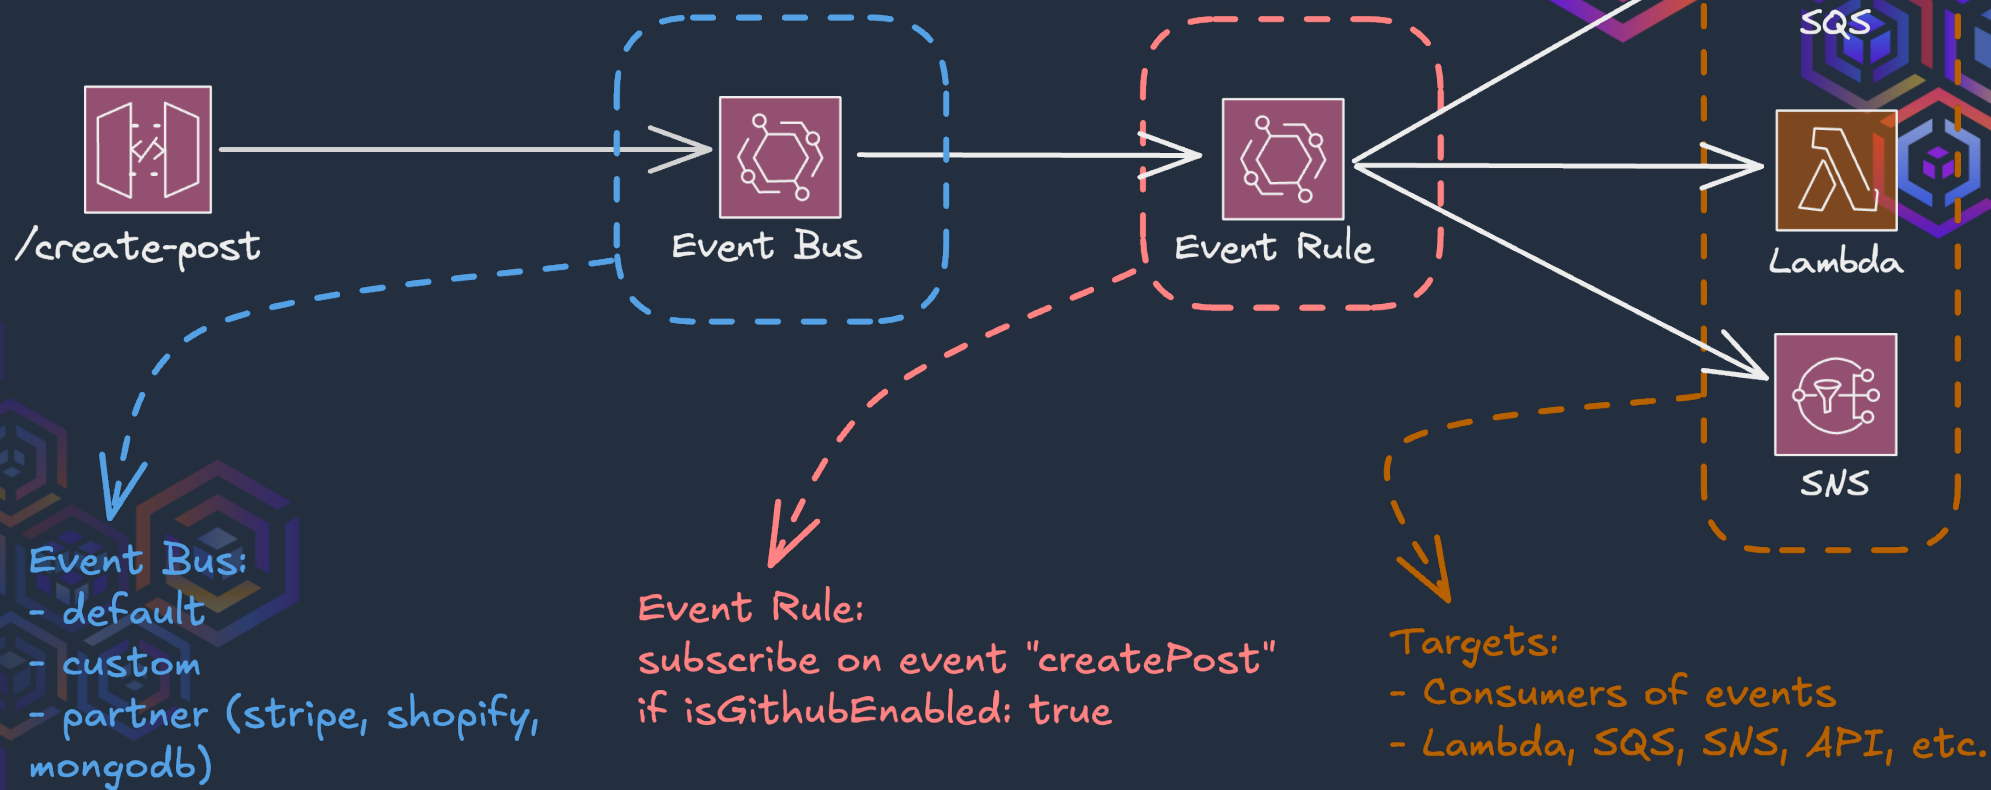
/create-post

Event Bus

Event Rule

SQS

Lambda

SNS

Event Bus:
- default
- custom
- partner (stripe, shopify, mongodb)

Event Rule:
subscribe on event "createPost"
if isGithubEnabled: true

Targets:
- Consumers of events
- Lambda, SQS, SNS, API, etc.